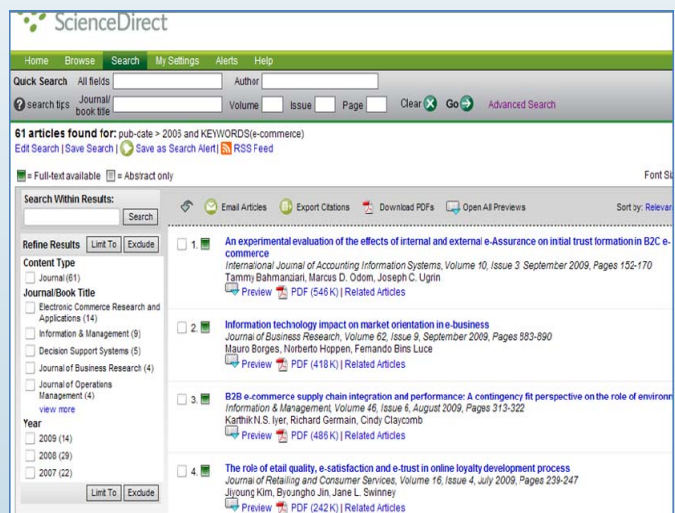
ScienceDirect

Home Browse Search My Settings Alerts Help

Quick Search All fields Author

search tips Journal/book title Volume Issue Page Clear Go Advanced Search

61 articles found for: pub-date > 2005 and KEYWORDS(e-commerce)
Edit Search | Save Search | Save as Search Alert | RSS Feed

= Full-text available = Abstract only

Font Si

Search Within Results:
Search

Email Articles Export Citations Download PDFs Open All Previews Sort by: Relevan

Refine Results Limit To Exclude
Content Type
Journal (61)
Journal/Book Title
Electronic Commerce Research and Applications (14)
Information & Management (9)
Decision Support Systems (5)
Journal of Business Research (4)
Journal of Operations Management (4)
view more
Year
2009 (14)
2008 (29)
2007 (22)
Limit To Exclude

1. An experimental evaluation of the effects of internal and external e-Assurance on initial trust formation in B2C e-commerce
International Journal of Accounting Information Systems, Volume 10, Issue 3, September 2009, Pages 152-170
Tammy Bahmanziari, Marcus D. Odom, Joseph C. Ugrin
Preview PDF (546 K) | Related Articles

2. Information technology impact on market orientation in e-business
Journal of Business Research, Volume 62, Issue 9, September 2009, Pages 883-890
Mauro Borges, Norberto Hoppen, Fernando Bins Luce
Preview PDF (418 K) | Related Articles

3. B2B e-commerce supply chain integration and performance: A contingency fit perspective on the role of environm
Information & Management, Volume 46, Issue 6, August 2009, Pages 313-322
Karthik N.S. Iyer, Richard Germain, Cindy Claycomb
Preview PDF (486 K) | Related Articles

4. The role of etail quality, e-satisfaction and e-trust in online loyalty development process
Journal of Retailing and Consumer Services, Volume 16, Issue 4, July 2009, Pages 239-247
Jiyoung Kim, Byoungho Jin, Jane L. Swinney
Preview PDF (242 K) | Related Articles